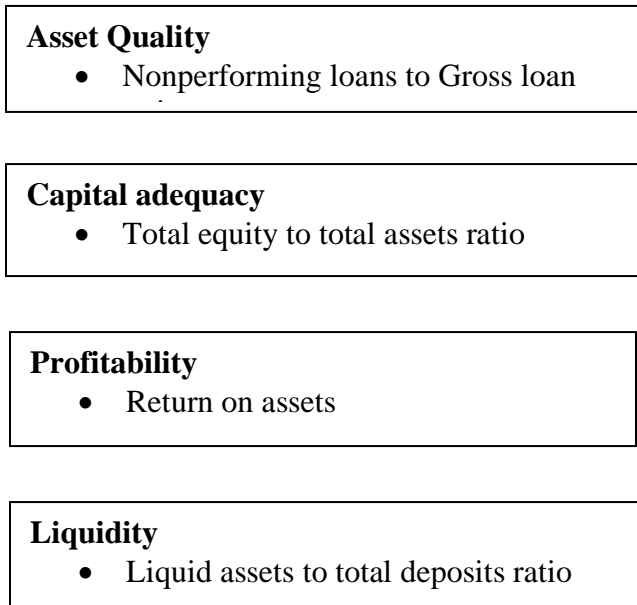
**Asset Quality**
- Nonperforming loans to Gross loan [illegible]

**Capital adequacy**
- Total equity to total assets ratio

**Profitability**
- Return on assets

**Liquidity**
- Liquid assets to total deposits ratio